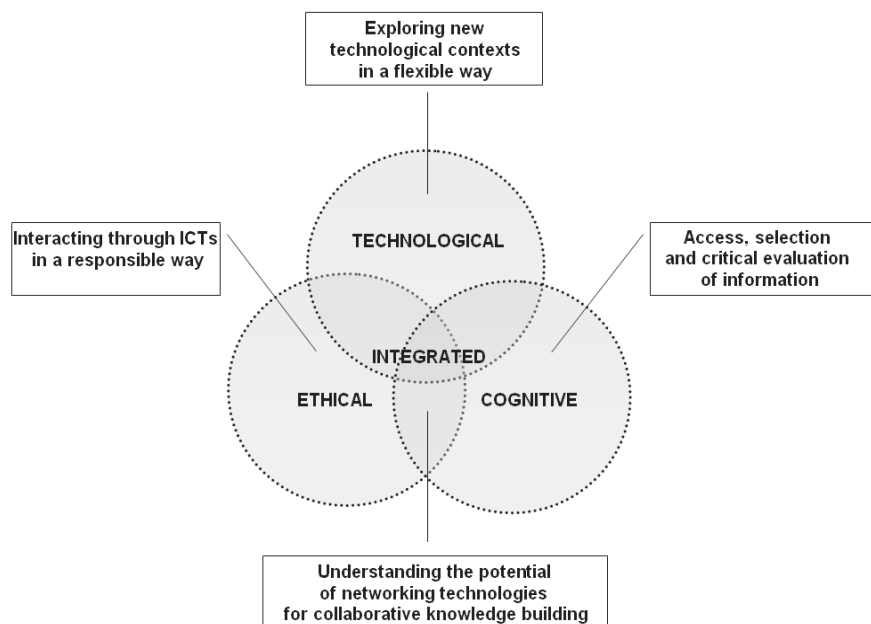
Exploring new technological contexts in a flexible way

Interacting through ICTs in a responsible way

TECHNOLOGICAL

Access, selection and critical evaluation of information

INTEGRATED

ETHICAL

COGNITIVE

Understanding the potential of networking technologies for collaborative knowledge building